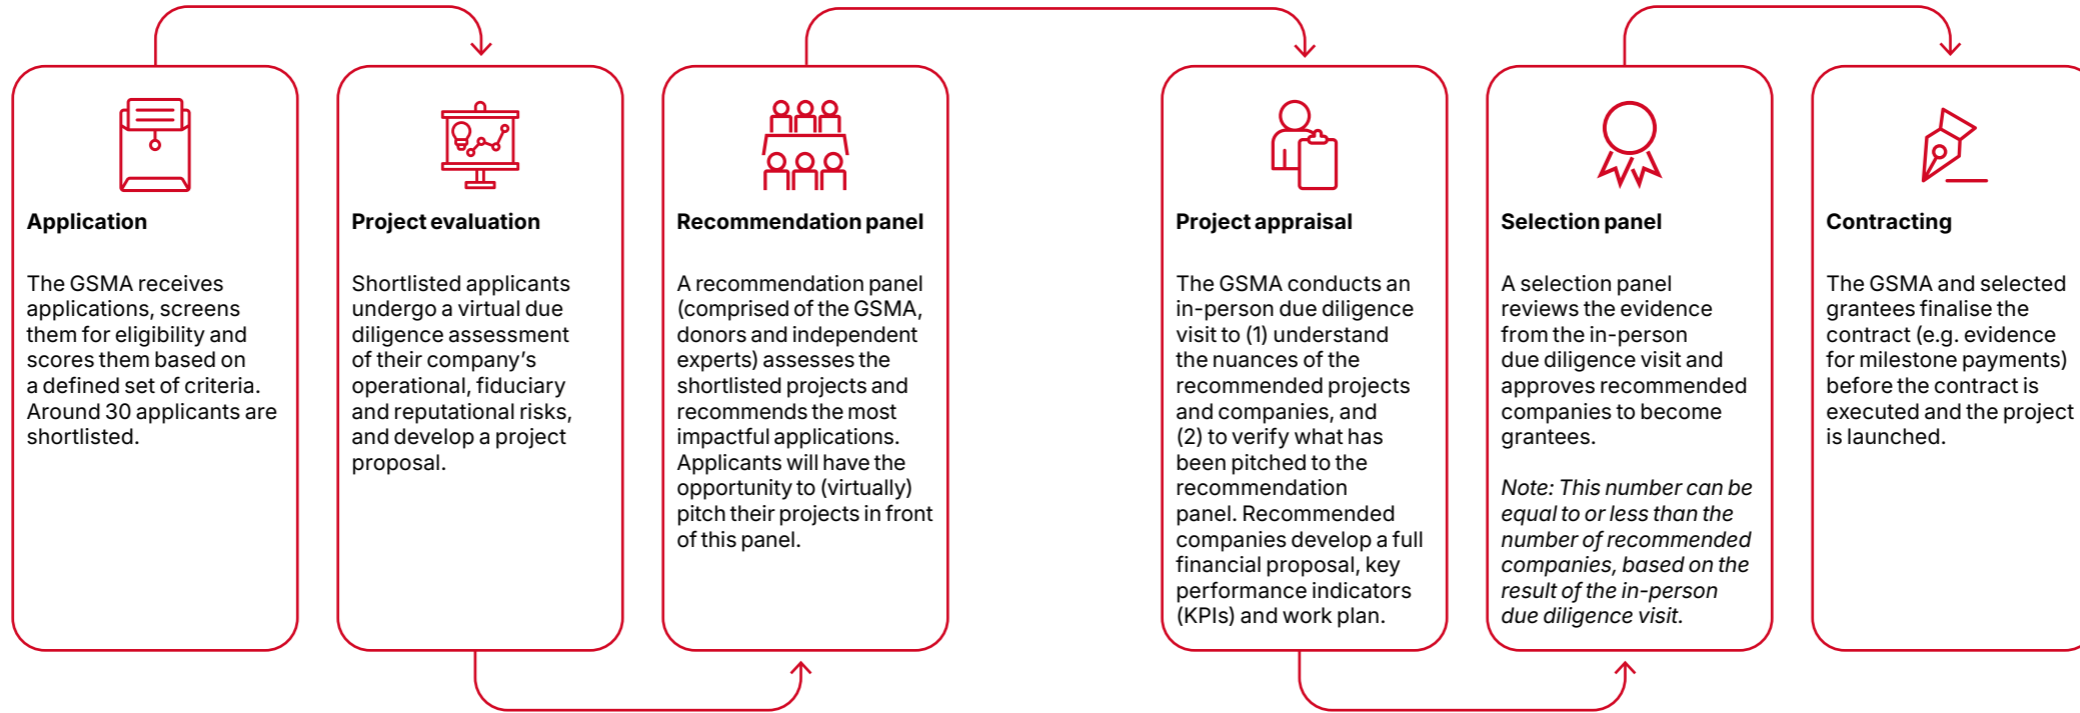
**Application**

The GSMA receives applications, screens them for eligibility and scores them based on a defined set of criteria. Around 30 applicants are shortlisted.

**Project evaluation**

Shortlisted applicants undergo a virtual due diligence assessment of their company's operational, fiduciary and reputational risks, and develop a project proposal.

**Recommendation panel**

A recommendation panel (comprised of the GSMA, donors and independent experts) assesses the shortlisted projects and recommends the most impactful applications. Applicants will have the opportunity to (virtually) pitch their projects in front of this panel.

**Project appraisal**

The GSMA conducts an in-person due diligence visit to (1) understand the nuances of the recommended projects and companies, and (2) to verify what has been pitched to the recommendation panel. Recommended companies develop a full financial proposal, key performance indicators (KPIs) and work plan.

**Selection panel**

A selection panel reviews the evidence from the in-person due diligence visit and approves recommended companies to become grantees.

*Note: This number can be equal to or less than the number of recommended companies, based on the result of the in-person due diligence visit.*

**Contracting**

The GSMA and selected grantees finalise the contract (e.g. evidence for milestone payments) before the contract is executed and the project is launched.